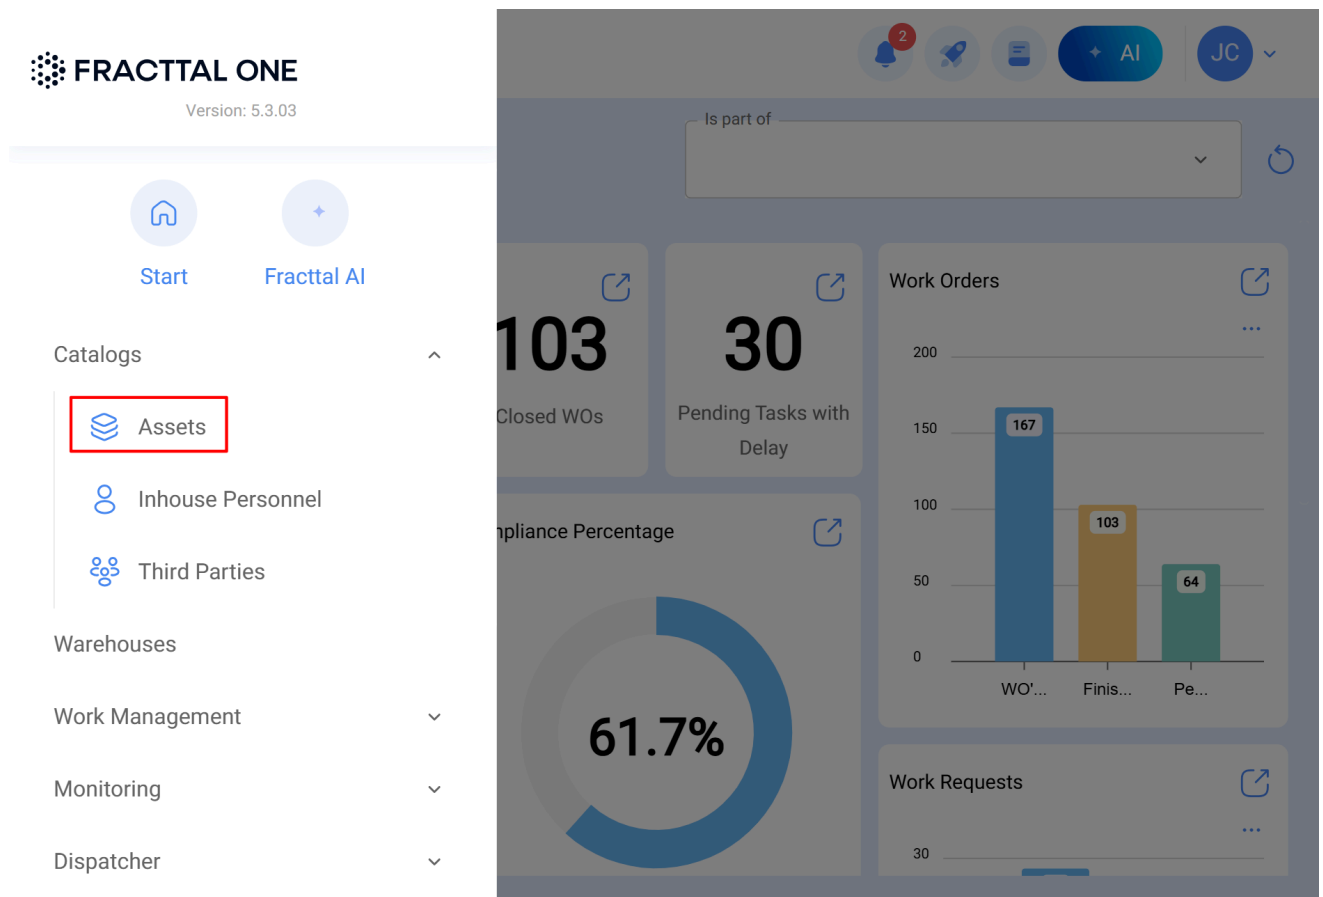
FRACTTAL ONE
Version: 5.3.03

Start
Fracttal AI

Catalogs
Assets
Inhouse Personnel
Third Parties
Warehouses
Work Management
Monitoring
Dispatcher

2
AI
JC

Is part of

103
Closed WOs

30
Pending Tasks with Delay

Work Orders
200
150
100
50
0
167
103
64
WO'...
Finis...
Pe...

npliance Percentage
61.7%

Work Requests
30